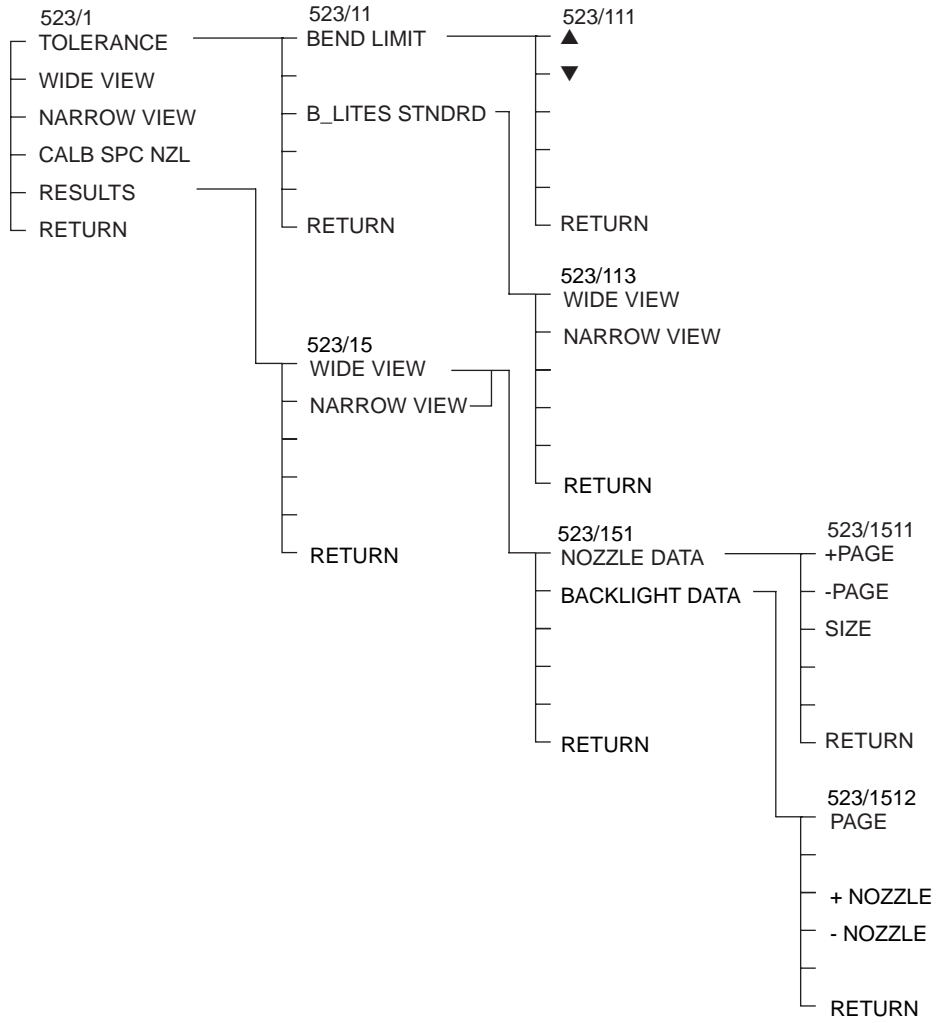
523/1
TOLERANCE
WIDE VIEW
NARROW VIEW
CALB SPC NZL
RESULTS
RETURN

523/11
BEND LIMIT

B_LITES STNDRD

RETURN

523/111
▲
▼

RETURN

523/113
WIDE VIEW
NARROW VIEW

RETURN

523/15
WIDE VIEW
NARROW VIEW

RETURN

523/151
NOZZLE DATA
BACKLIGHT DATA

RETURN

523/1511
+PAGE
-PAGE
SIZE

RETURN

523/1512
PAGE

+ NOZZLE
- NOZZLE

RETURN